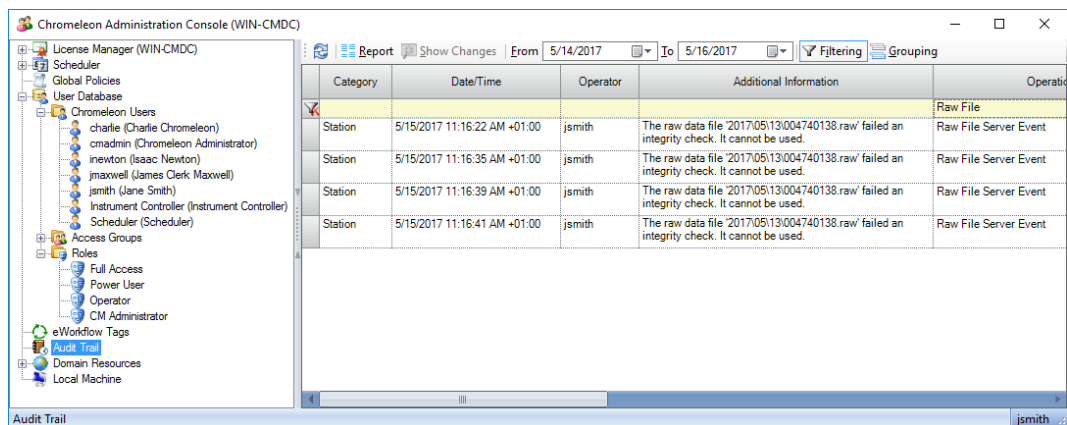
Chromeleon Administration Console (WIN-CMDC)

License Manager (WIN-CMDC)
Scheduler
Global Policies
User Database
Chromeleon Users
charlie (Charlie Chromeleon)
cmadmin (Chromeleon Administrator)
inewton (Isaac Newton)
jmaxwell (James Clerk Maxwell)
jsmith (Jane Smith)
Instrument Controller (Instrument Controller)
Scheduler (Scheduler)
Access Groups
Roles
Full Access
Power User
Operator
CM Administrator
eWorkflow Tags
Audit Trail
Domain Resources
Local Machine

Report | Show Changes | From 5/14/2017 | To 5/16/2017 | Filtering | Grouping

| Category | Date/Time | Operator | Additional Information | Operatio |
|---|---|---|---|---|
| | | | | Raw File |
| Station | 5/15/2017 11:16:22 AM +01:00 | jsmith | The raw data file '2017\05\13\004740138.raw' failed an integrity check. It cannot be used. | Raw File Server Event |
| Station | 5/15/2017 11:16:35 AM +01:00 | jsmith | The raw data file '2017\05\13\004740138.raw' failed an integrity check. It cannot be used. | Raw File Server Event |
| Station | 5/15/2017 11:16:39 AM +01:00 | jsmith | The raw data file '2017\05\13\004740138.raw' failed an integrity check. It cannot be used. | Raw File Server Event |
| Station | 5/15/2017 11:16:41 AM +01:00 | jsmith | The raw data file '2017\05\13\004740138.raw' failed an integrity check. It cannot be used. | Raw File Server Event |

Audit Trail
jsmith